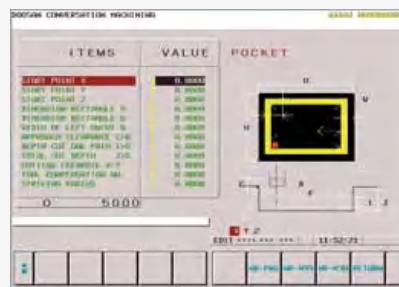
DOOSAN CONVERSATION MACHINING

ITEMS

VALUE

POCKET

START POINT X
START POINT Y
START POINT Z
DIMENSION RECTANGLE X
DIMENSION RECTANGLE Y
RADIUS OF LEFT UPPER R
APPROACH CLEARANCE
DEPTH CUT ONE PASS
TOTAL CUT DEPTH
CUTTING CLEARANCE
TOOL COMPENSATION NO.
SPINDING RADIUS

0.0000
0.0000
0.0000
0.0000
0.0000
0.0000
0.0000
0.0000
0.0000
0.0000
0.0000
0.0000

O 5000

EDIT

11:52:21